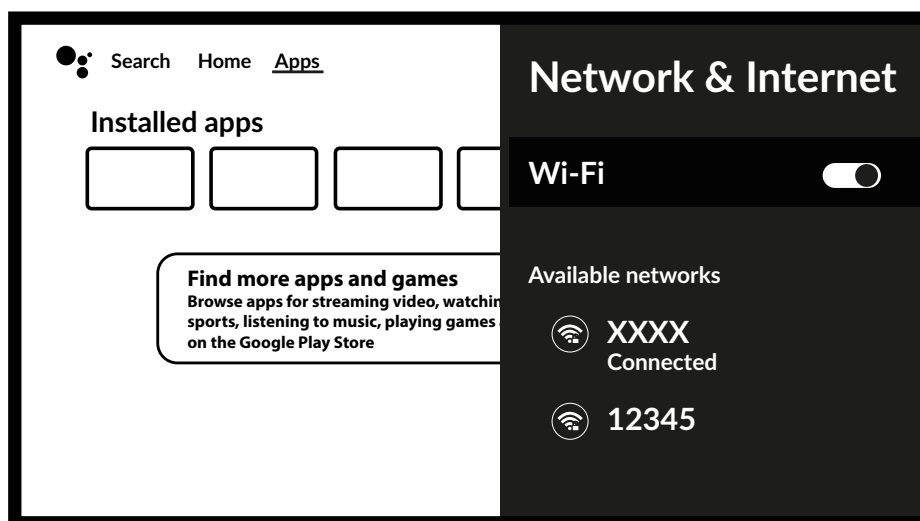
Search Home Apps

Installed apps

Find more apps and games
Browse apps for streaming video, watchin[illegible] sports, listening to music, playing games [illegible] on the Google Play Store

Network & Internet

Wi-Fi

Available networks

XXXX
Connected

12345